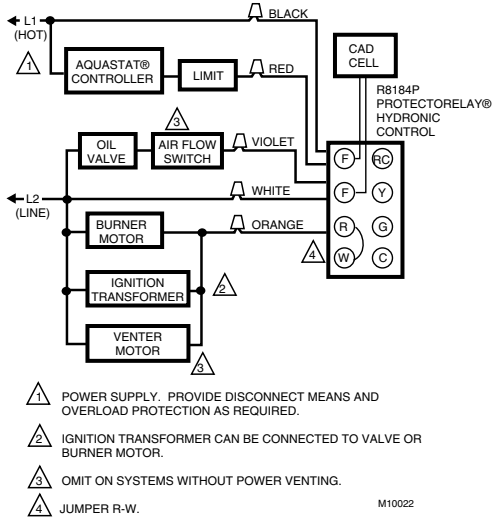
L1 (HOT)

1

AQUASTAT® CONTROLLER

LIMIT

BLACK

RED

CAD CELL

R8184P PROTECTORELAY® HYDRONIC CONTROL

OIL VALVE

3

AIR FLOW SWITCH

VIOLET

L2 (LINE)

WHITE

BURNER MOTOR

ORANGE

IGNITION TRANSFORMER

2

VENTER MOTOR

3

F

RC

F

Y

R

G

4

W

C

1 POWER SUPPLY. PROVIDE DISCONNECT MEANS AND OVERLOAD PROTECTION AS REQUIRED.

2 IGNITION TRANSFORMER CAN BE CONNECTED TO VALVE OR BURNER MOTOR.

3 OMIT ON SYSTEMS WITHOUT POWER VENTING.

4 JUMPER R-W.

M10022